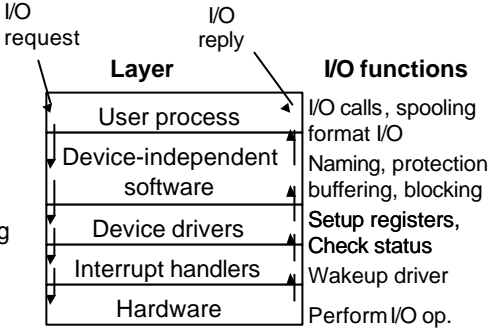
I/O request

I/O reply

Layer

I/O functions

User process

I/O calls, spooling format I/O

Device-independent software

Naming, protection buffering, blocking

Device drivers

Setup registers, Check status

Interrupt handlers

Wakeup driver

Hardware

Perform I/O op.